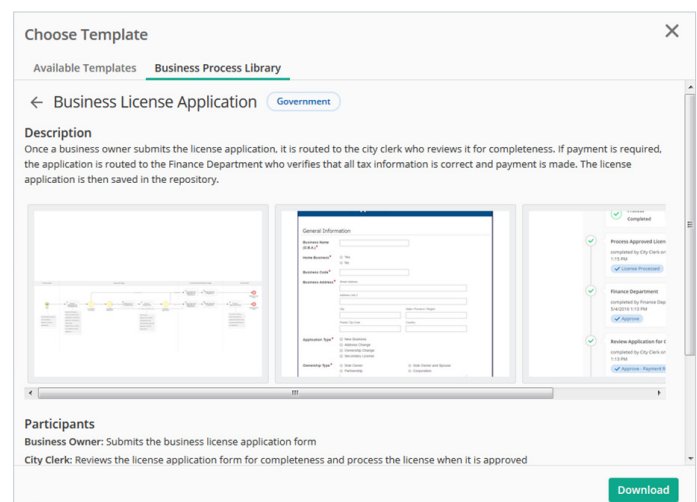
Choose Template

Available Templates Business Process Library

Business License Application Government

Description

Once a business owner submits the license application, it is routed to the city clerk who reviews it for completeness. If payment is required, the application is routed to the Finance Department who verifies that all tax information is correct and payment is made. The license application is then saved in the repository.

General Information

Business Name (D.B.A.)*

Home Business*

Business Code*

Business Address*

Application Type*

Ownership Type*

Completed

Process Approved Licen

completed by City Clerk on 1:15 PM

License Processed

Finance Department

completed by Finance Dep 3/4/2016 1:15 PM

Approve

Review Application for

completed by City Clerk on 1:15 PM

Approve - Payment R

Participants

Business Owner: Submits the business license application form

City Clerk: Reviews the license application form for completeness and process the license when it is approved

Download